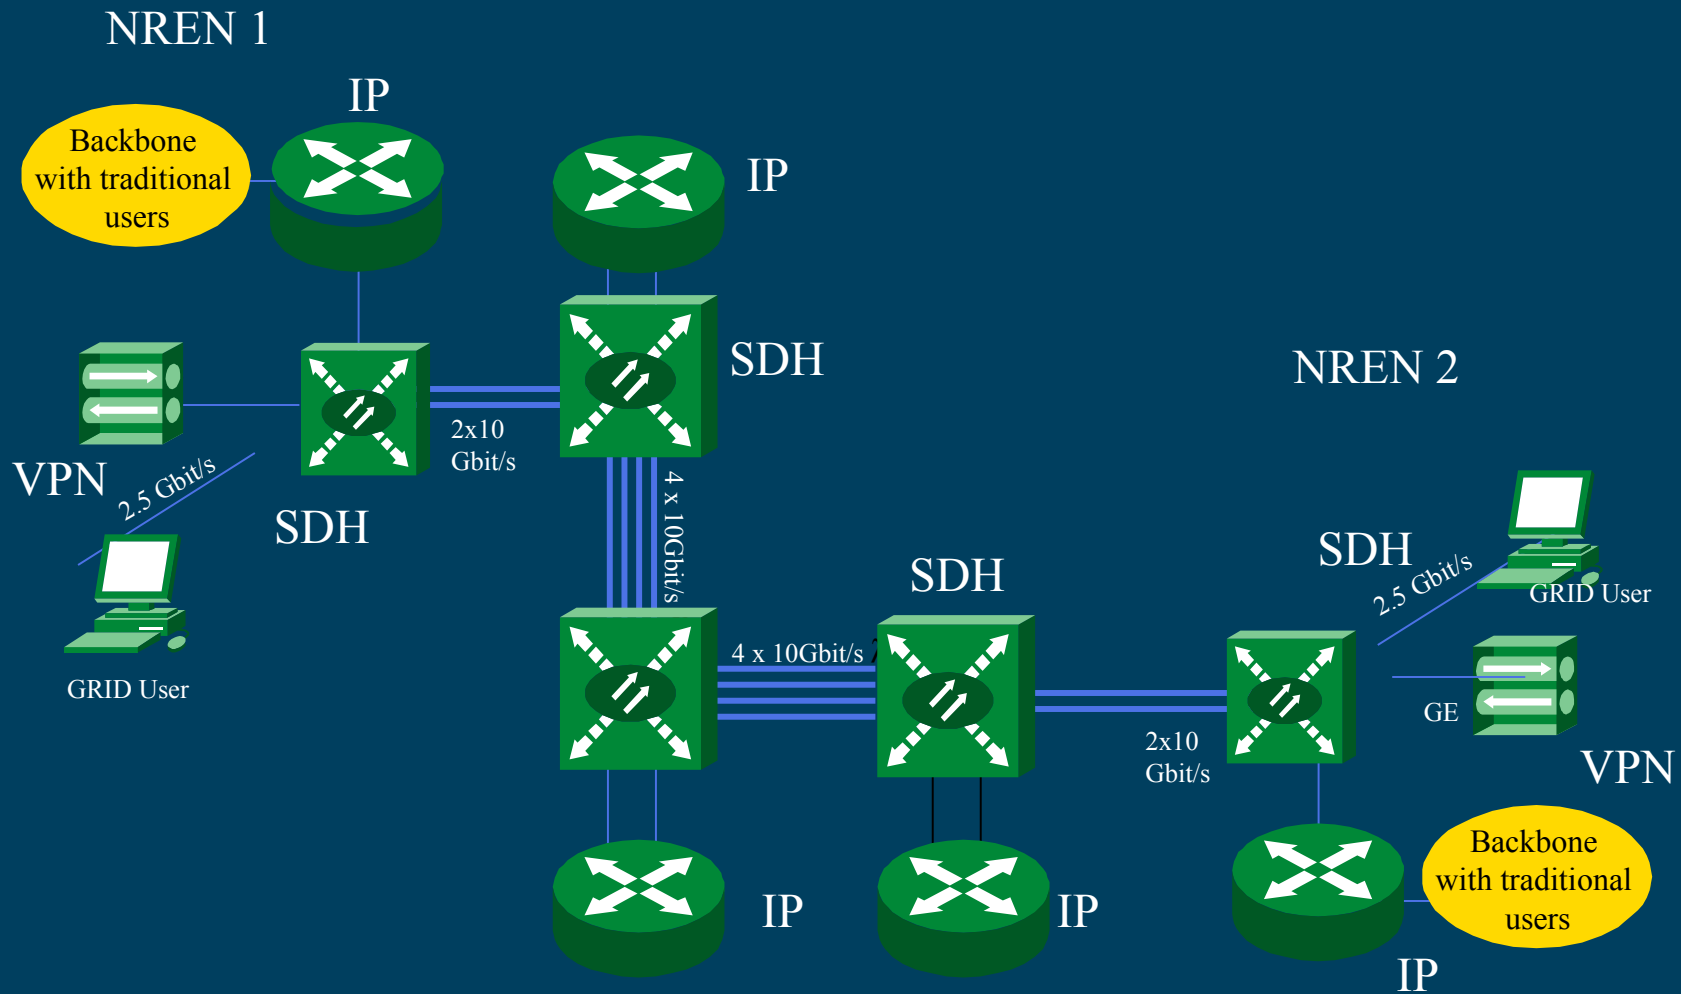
NREN 1

IP

Backbone with traditional users

IP

SDH

NREN 2

2x10 Gbit/s

VPN

2.5 Gbit/s

SDH

4 x 10Gbit/s

GRID User

SDH

SDH

2.5 Gbit/s

GRID User

4 x 10Gbit/s

GE

2x10 Gbit/s

VPN

Backbone with traditional users

IP

IP

IP